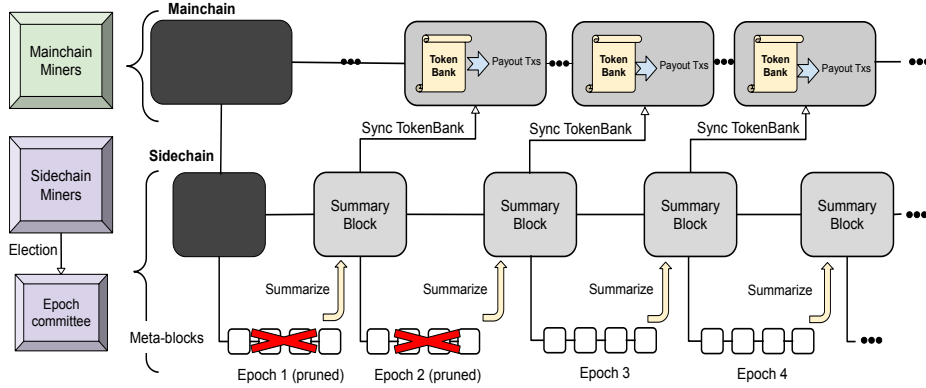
Mainchain Miners

Mainchain

Token Bank

Payout Txs

Token Bank

Payout Txs

Token Bank

Payout Txs

Sync TokenBank

Sync TokenBank

Sync TokenBank

Sidechain Miners

Sidechain

Summary Block

Summary Block

Summary Block

Summary Block

Election

Epoch committee

Summarize

Summarize

Summarize

Summarize

Meta-blocks

Epoch 1 (pruned)

Epoch 2 (pruned)

Epoch 3

Epoch 4